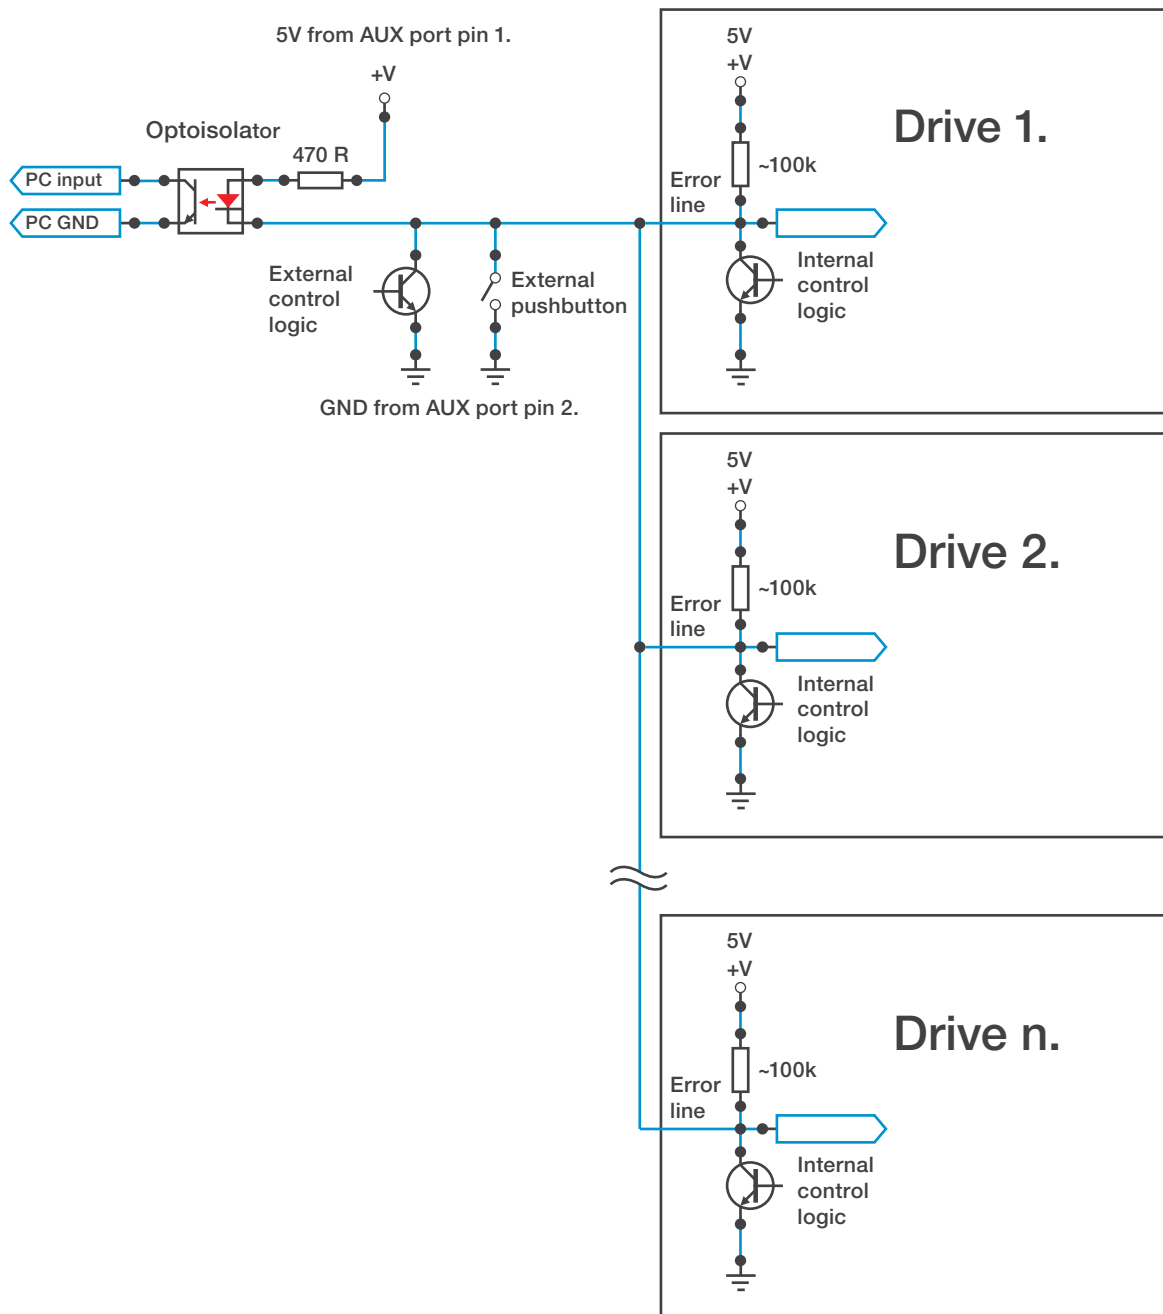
5V from AUX port pin 1.

+V

Optoisolator

470 R

PC input

PC GND

External control logic

External pushbutton

GND from AUX port pin 2.

5V
+V

~100k

Error line

Drive 1.

Internal control logic

5V
+V

~100k

Error line

Drive 2.

Internal control logic

5V
+V

~100k

Error line

Drive n.

Internal control logic